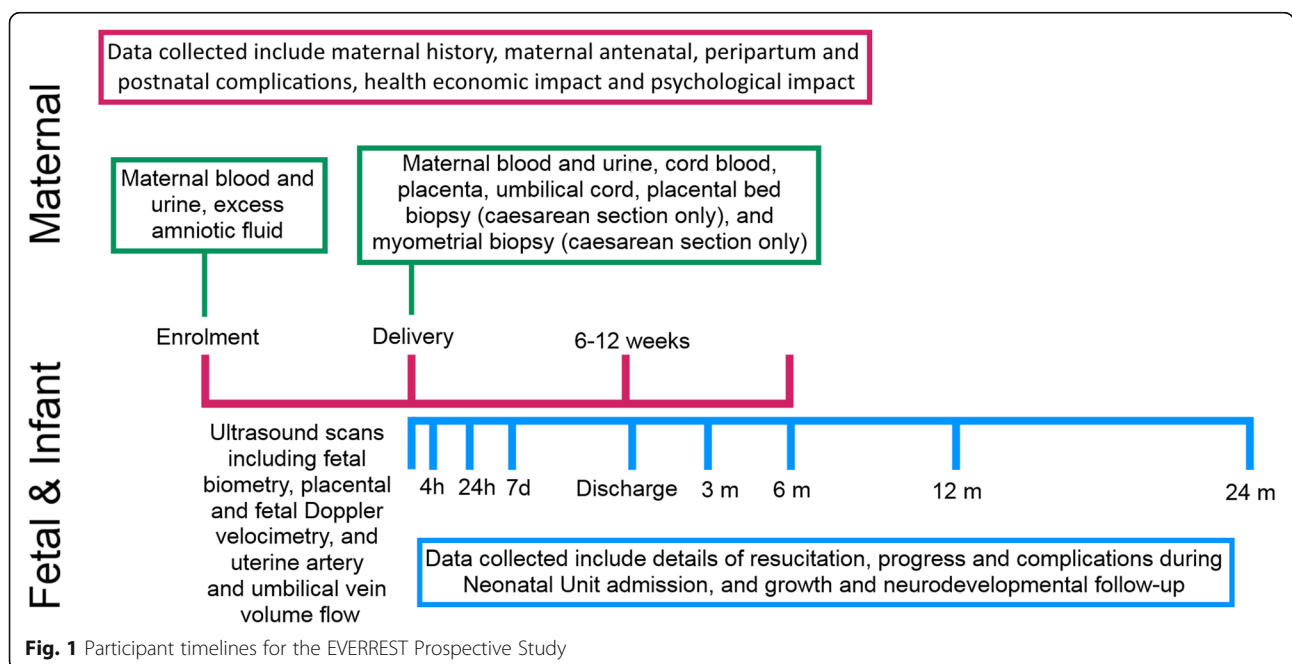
Maternal

Data collected include maternal history, maternal antenatal, peripartum and postnatal complications, health economic impact and psychological impact

Maternal blood and urine, excess amniotic fluid

Maternal blood and urine, cord blood, placenta, umbilical cord, placental bed biopsy (caesarean section only), and myometrial biopsy (caesarean section only)

Enrolment

Delivery

6-12 weeks

Fetal & Infant

Ultrasound scans including fetal biometry, placental and fetal Doppler velocimetry, and uterine artery and umbilical vein volume flow

4h

24h

7d

Discharge

3 m

6 m

12 m

24 m

Data collected include details of resuscitation, progress and complications during Neonatal Unit admission, and growth and neurodevelopmental follow-up

**Fig. 1** Participant timelines for the EVERREST Prospective Study